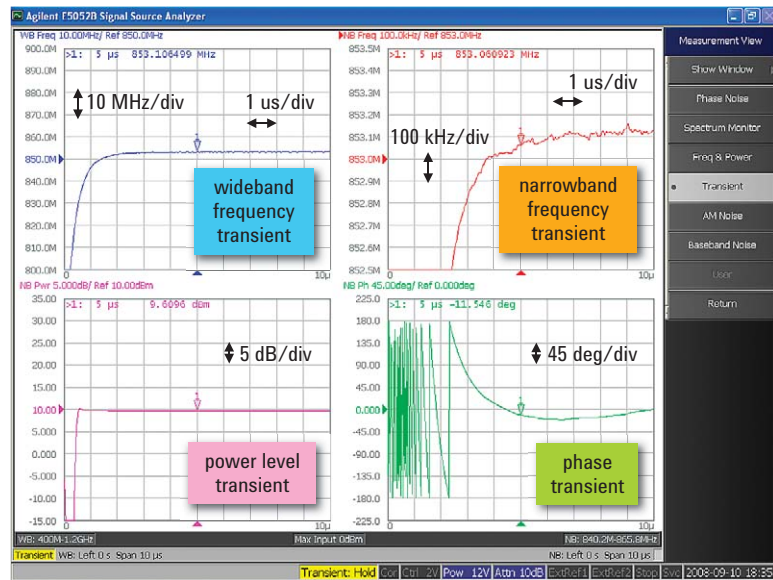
Agilent E5052B Signal Source Analyzer

WB Freq 10.00MHz/ Ref 850.0MHz
>1: 5 μs 853.106499 MHz
900.0M
890.0M
880.0M
870.0M
860.0M
850.0M
840.0M
830.0M
820.0M
810.0M
800.0M
0
10μ
10 MHz/div
1 us/div
wideband frequency transient

NB Freq 100.0kHz/ Ref 853.0MHz
>1: 5 μs 853.080923 MHz
853.5M
853.4M
853.3M
853.2M
853.1M
853.0M
852.9M
852.8M
852.7M
852.6M
852.5M
0
10μ
1 us/div
100 kHz/div
narrowband frequency transient

NB Pwr 5.000dB/ Ref 10.00dBm
>1: 5 μs 9.6096 dBm
35.00
30.00
25.00
20.00
15.00
10.00
5.000
0.000
-5.000
-10.00
-15.00
0
10μ
5 dB/div
power level transient

NB Ph 45.00deg/ Ref 0.000deg
>1: 5 μs -11.546 deg
225.0
180.0
135.0
90.00
45.00
0.000
-45.00
-90.00
-135.0
-180.0
-225.0
0
10μ
45 deg/div
phase transient

WB: 400M-1.2GHz
Max Input 0dBm
NB: 840.2M-865.8MHz
Transient WB: Left 0 s Span 10 μs
NB: Left 0 s Span 10 μs

Measurement View
Show Window
Phase Noise
Spectrum Monitor
Freq & Power
Transient
AM Noise
Baseband Noise
User
Return

Transient: Hold Cor Ctrl 2V Pow 12V Attn 10dB ExtRef1 ExtRef2 Stop Svc 2008-09-10 18:35